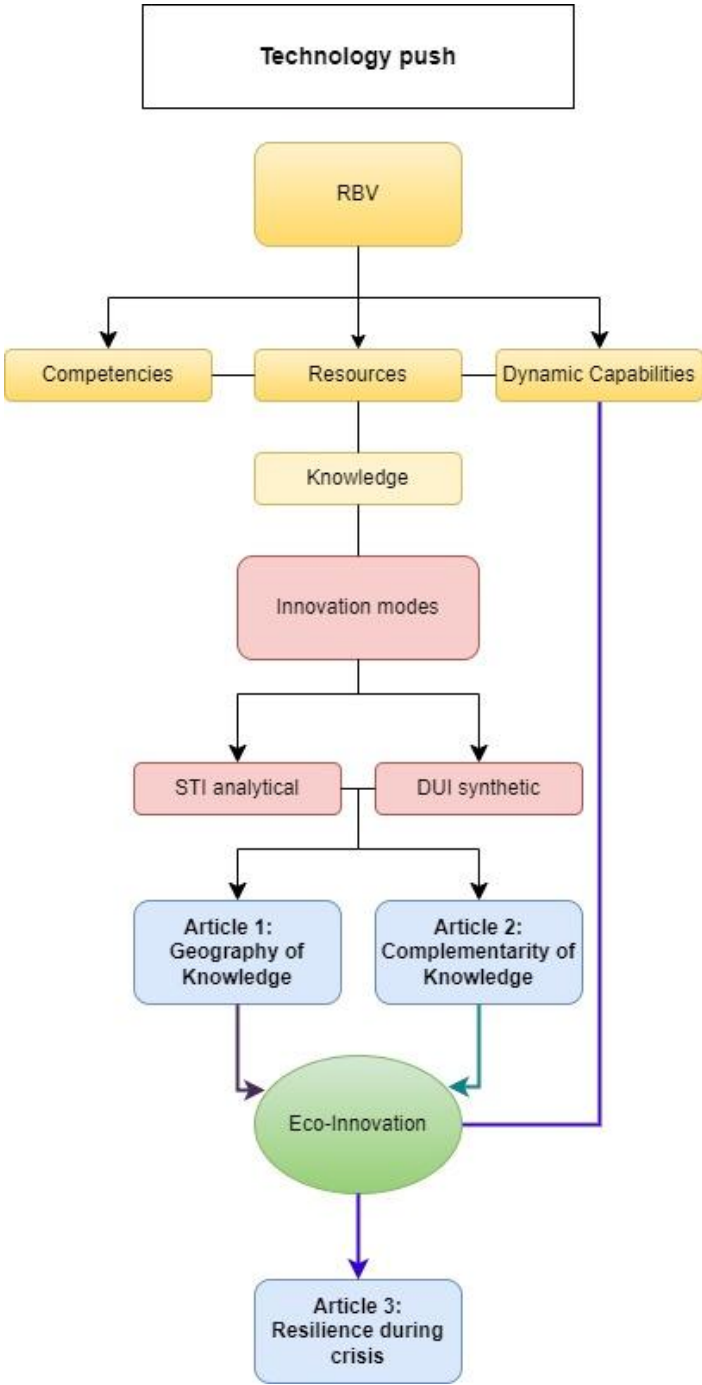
Technology push

RBV

Competencies

Resources

Dynamic Capabilities

Knowledge

Innovation modes

STI analytical

DUI synthetic

Article 1: Geography of Knowledge

Article 2: Complementarity of Knowledge

Eco-Innovation

Article 3: Resilience during crisis